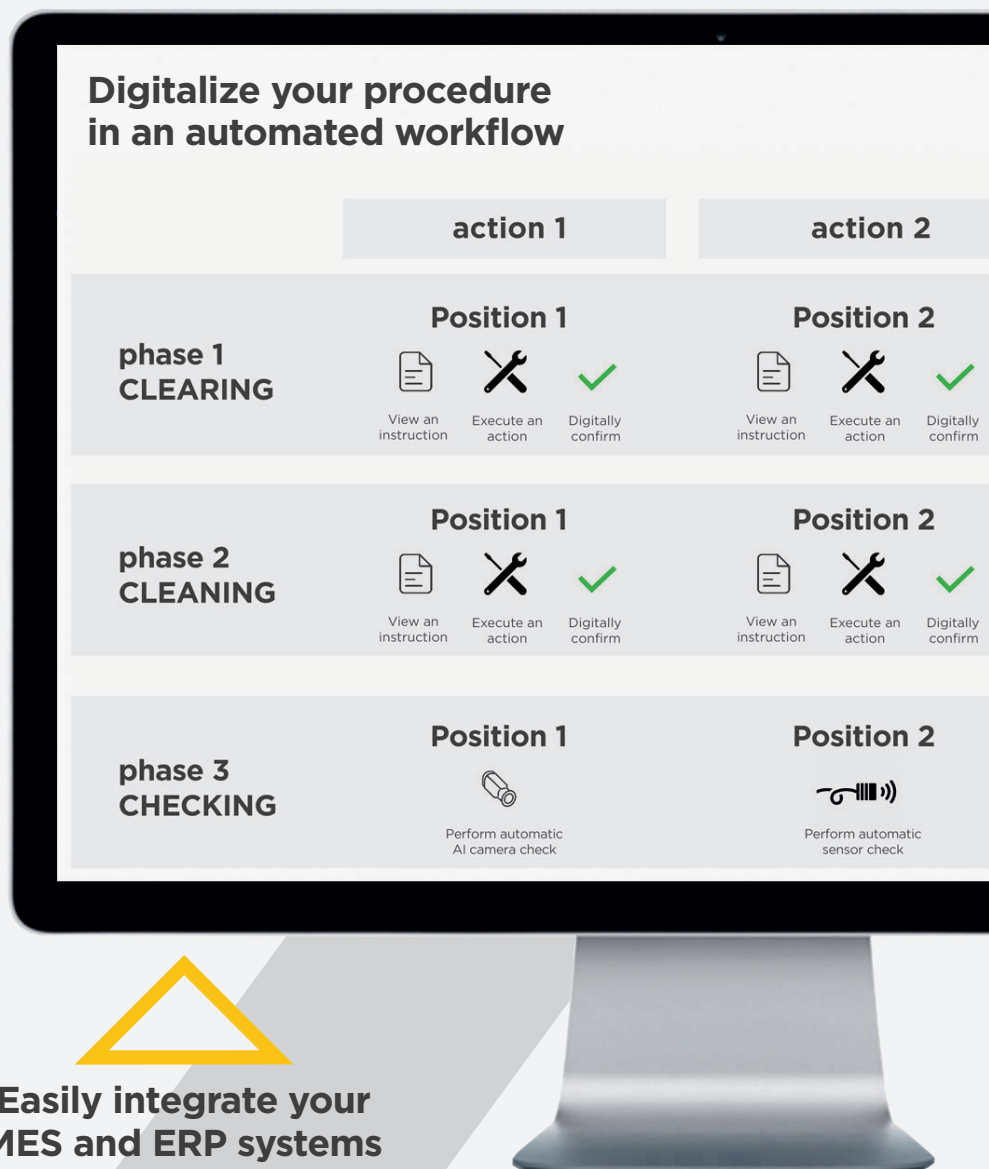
Digitalize your procedure in an automated workflow

| | action 1 | action 2 |
|---|---|---|
| phase 1 CLEARING | Position 1<br>View an instruction · Execute an action · Digitally confirm | Position 2<br>View an instruction · Execute an action · Digitally confirm |
| phase 2 CLEANING | Position 1<br>View an instruction · Execute an action · Digitally confirm | Position 2<br>View an instruction · Execute an action · Digitally confirm |
| phase 3 CHECKING | Position 1<br>Perform automatic AI camera check | Position 2<br>Perform automatic sensor check |

Easily integrate your MES and ERP systems